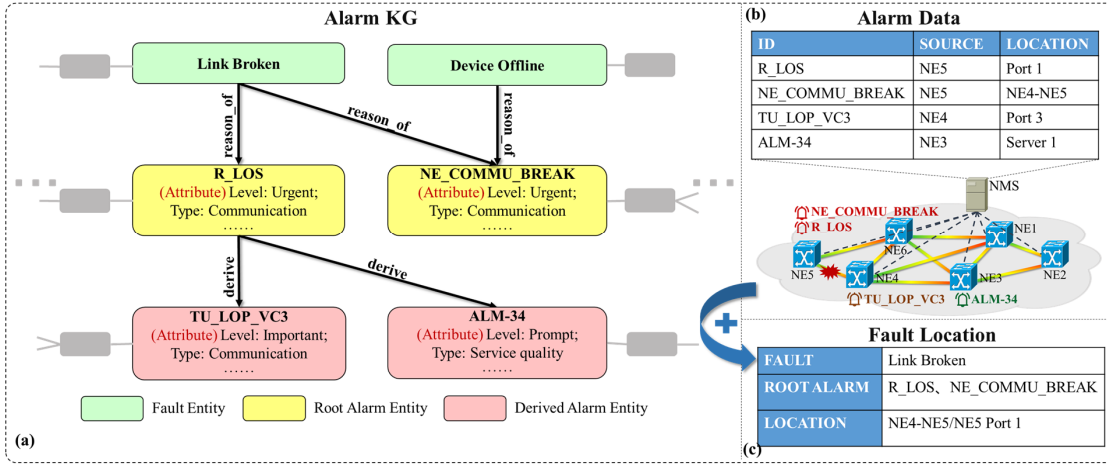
Alarm KG

Link Broken

Device Offline

reason_of

reason_of

reason_of

R_LOS
(Attribute) Level: Urgent;
Type: Communication
……

NE_COMMU_BREAK
(Attribute) Level: Urgent;
Type: Communication
……

derive

derive

TU_LOP_VC3
(Attribute) Level: Important;
Type: Communication
……

ALM-34
(Attribute) Level: Prompt;
Type: Service quality
……

Fault Entity

Root Alarm Entity

Derived Alarm Entity

(a)

(b)

Alarm Data

| ID | SOURCE | LOCATION |
|---|---|---|
| R_LOS | NE5 | Port 1 |
| NE_COMMU_BREAK | NE5 | NE4-NE5 |
| TU_LOP_VC3 | NE4 | Port 3 |
| ALM-34 | NE3 | Server 1 |

NMS

NE_COMMU_BREAK
R_LOS

NE6

NE1

NE5

NE4

NE3

NE2

TU_LOP_VC3

ALM-34

Fault Location

| FAULT | Link Broken |
|---|---|
| ROOT ALARM | R_LOS、NE_COMMU_BREAK |
| LOCATION | NE4-NE5/NE5 Port 1 |

(c)